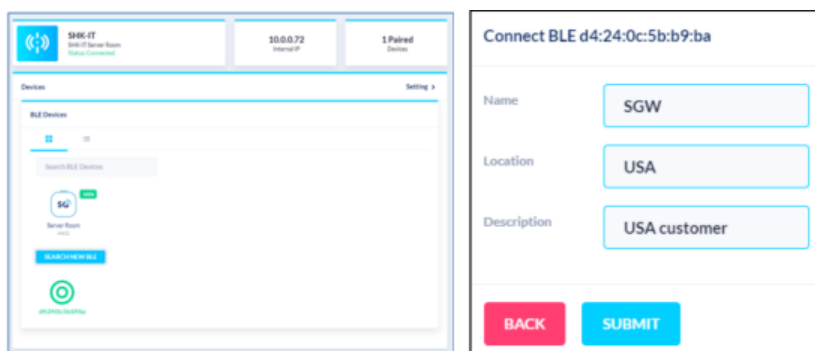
SHK-IT
SHK-IT Server Room
Status Connected

10.0.0.72
Internal IP

1 Paired
Devices

Devices
Setting >

BLE Devices

Search BLE Devices

SG
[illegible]
Server Room
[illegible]

SEARCH NEW BLE

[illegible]

Connect BLE d4:24:0c:5b:b9:ba

Name
SGW

Location
USA

Description
USA customer

BACK
SUBMIT